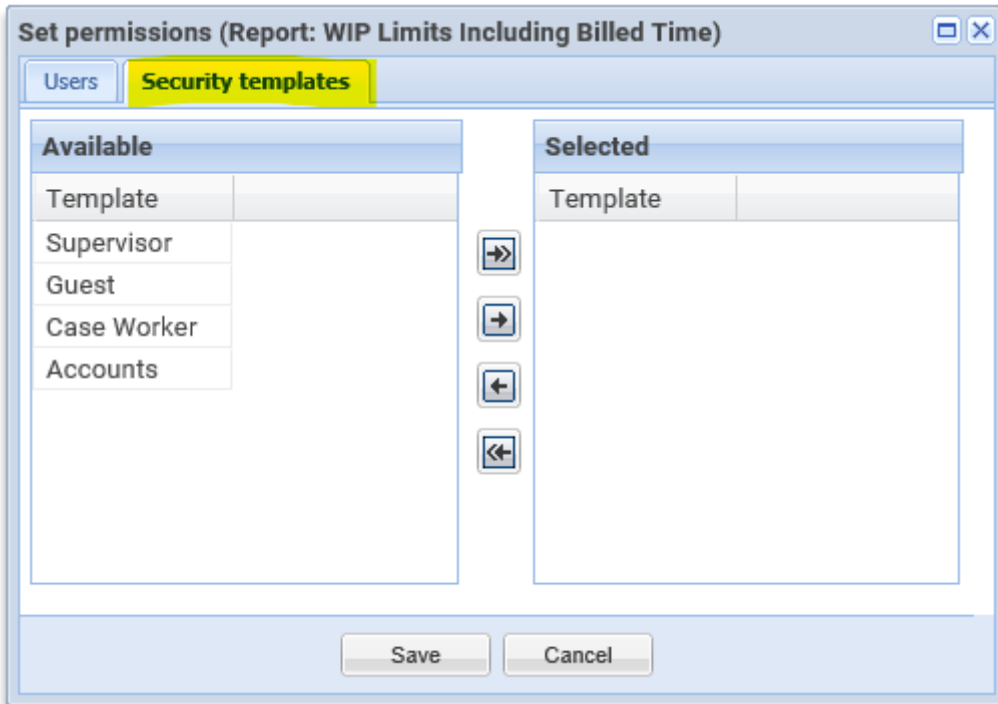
Set permissions (Report: WIP Limits Including Billed Time)

Users | Security templates

Available

| Template |
|---|
| Supervisor |
| Guest |
| Case Worker |
| Accounts |

Selected

| Template |
|---|

Save Cancel